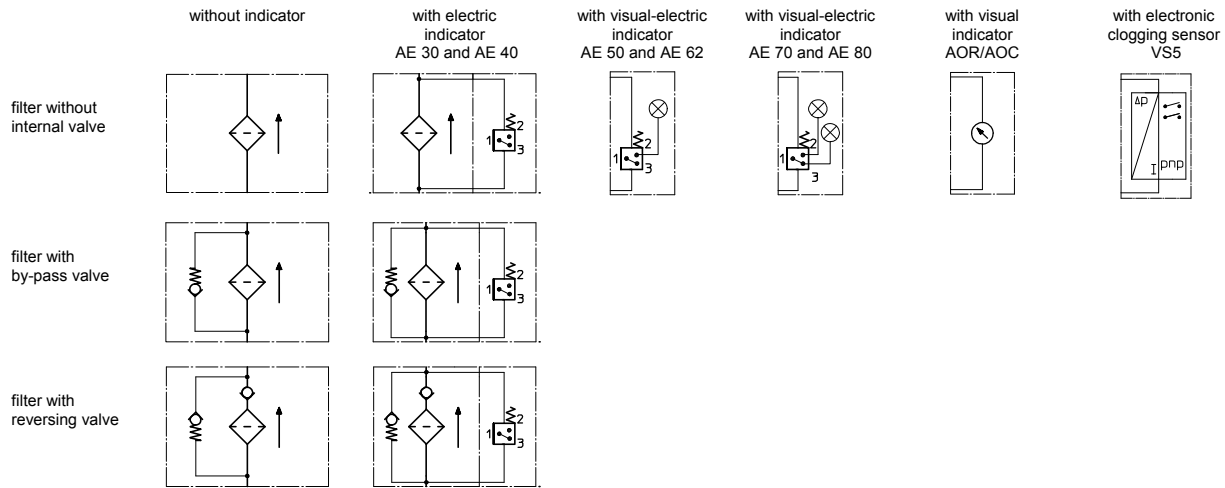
without indicator

with electric indicator AE 30 and AE 40

with visual-electric indicator AE 50 and AE 62

with visual-electric indicator AE 70 and AE 80

with visual indicator AOR/AOC

with electronic clogging sensor VS5

filter without internal valve

1 2 3

1 2 3

1 2 3

Δp

I pnp

filter with by-pass valve

1 2 3

filter with reversing valve

1 2 3